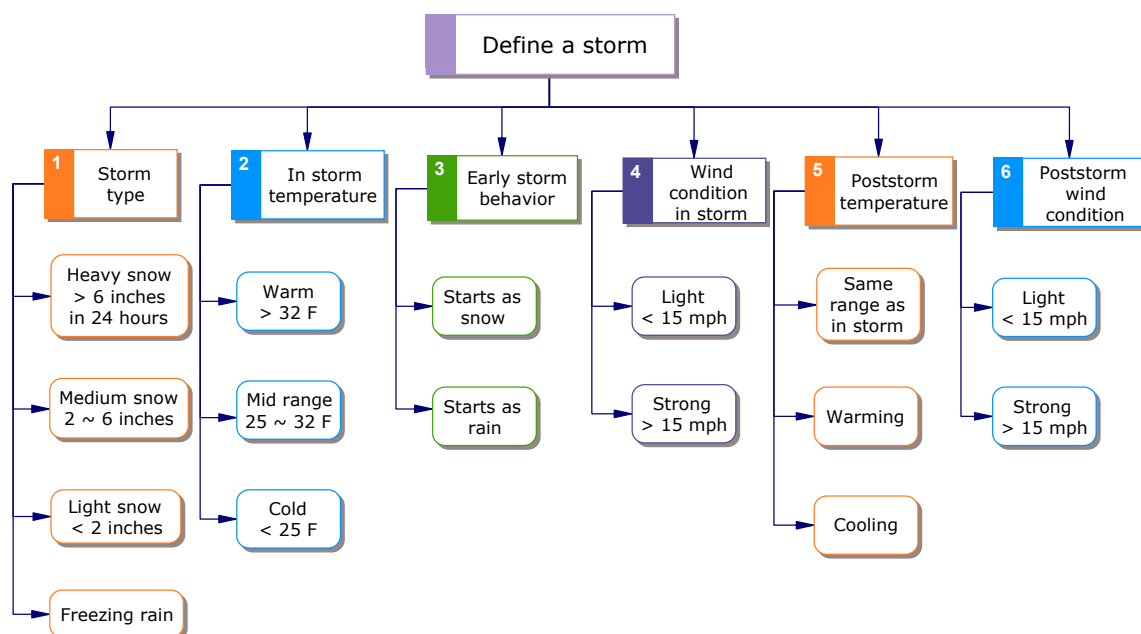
Define a storm

1 Storm type

Heavy snow > 6 inches in 24 hours

Medium snow 2 ~ 6 inches

Light snow < 2 inches

Freezing rain

2 In storm temperature

Warm > 32 F

Mid range 25 ~ 32 F

Cold < 25 F

3 Early storm behavior

Starts as snow

Starts as rain

4 Wind condition in storm

Light < 15 mph

Strong > 15 mph

5 Poststorm temperature

Same range as in storm

Warming

Cooling

6 Poststorm wind condition

Light < 15 mph

Strong > 15 mph